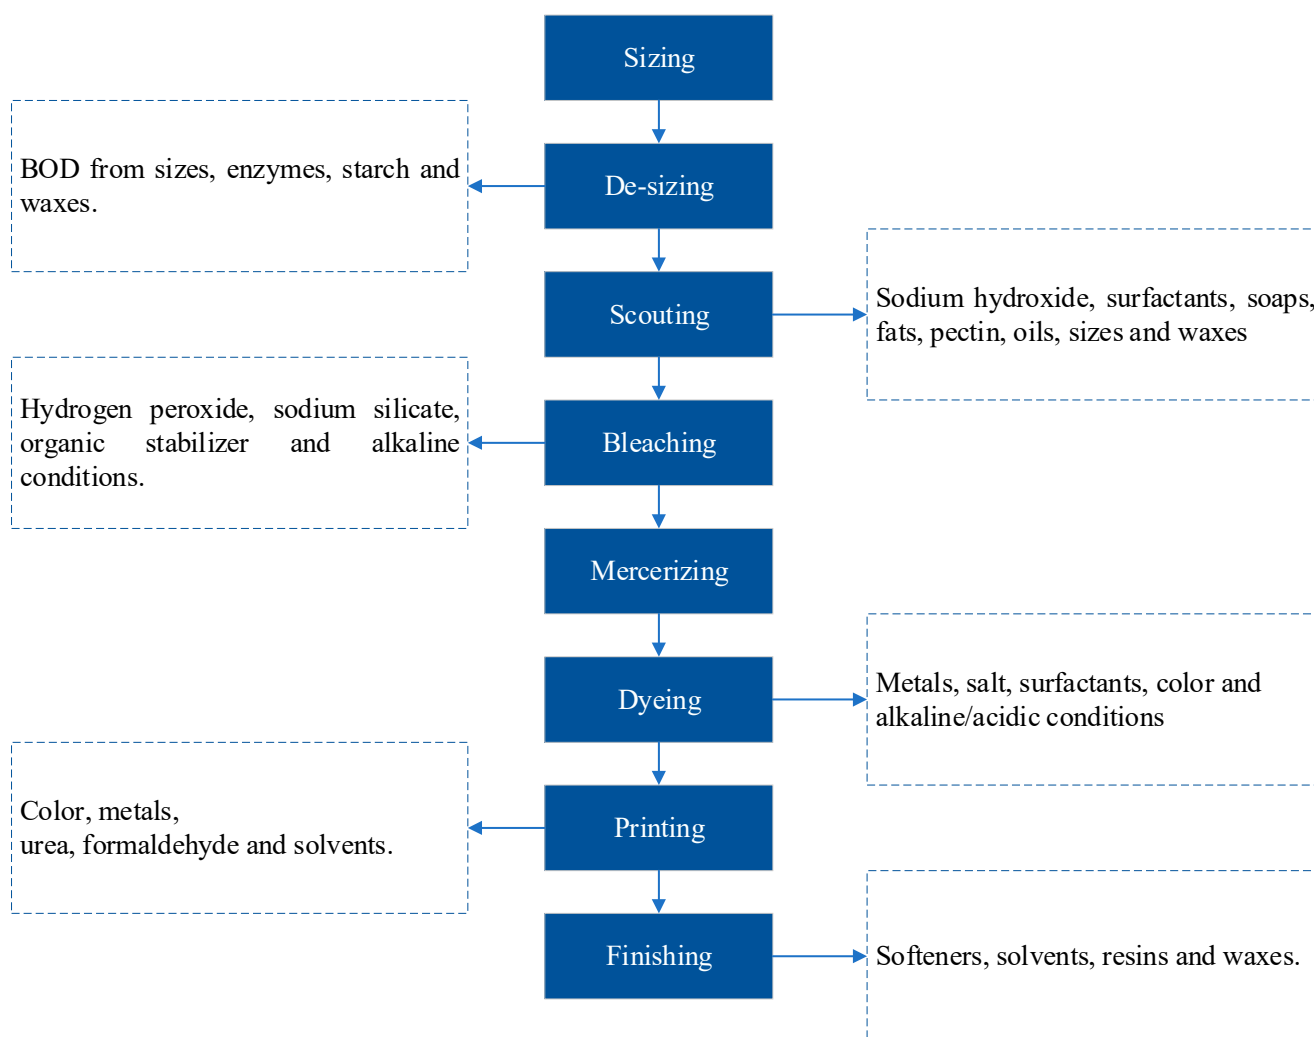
Sizing

De-sizing

BOD from sizes, enzymes, starch and waxes.

Scouting

Sodium hydroxide, surfactants, soaps, fats, pectin, oils, sizes and waxes

Bleaching

Hydrogen peroxide, sodium silicate, organic stabilizer and alkaline conditions.

Mercerizing

Dyeing

Metals, salt, surfactants, color and alkaline/acidic conditions

Printing

Color, metals, urea, formaldehyde and solvents.

Finishing

Softeners, solvents, resins and waxes.